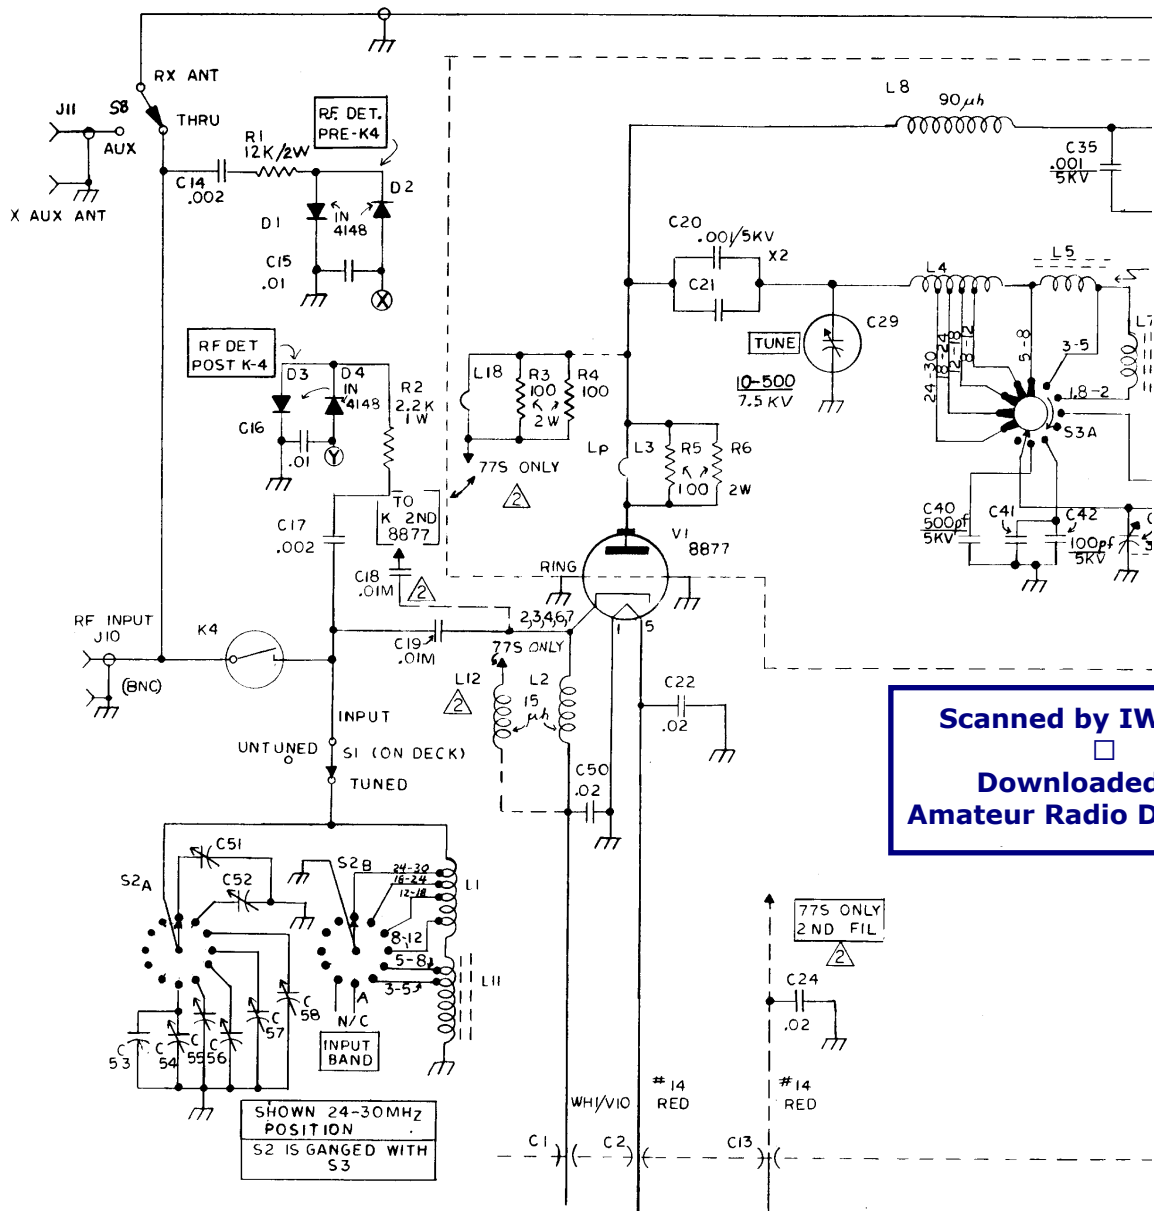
RX ANT
J11 S8
THRU
AUX
X AUX ANT
R1 12K/2W
RF DET. PRE-K4
C14 .002
D2
D1
IN 4148
C15 .01
RF DET POST K-4
D3
D4 IN 4148
R2 2.2K 1W
C16
.01
Y
X
TO K 2ND 8877
C17 .002
C18 .01M
2
RF INPUT J10
K4
(BNC)
C19 .01M
2,3,4,6,7
77S ONLY
L12
2
L2 15 μh
INPUT
UNTUNED
S1 (ON DECK)
TUNED
C50 .02
C22 .02
S2A
C51
C52
S2B
24-30
16-24
12-18
8-12
5-8
3-5
L1
L11
C 53
C 54
C 55
C 56
C 57
C 58
A
N/C
INPUT BAND
SHOWN 24-30MHz POSITION
S2 IS GANGED WITH S3
WHI/VIO
#14 RED
#14 RED
C1
C2
C13
77S ONLY 2ND FIL
2
C24 .02
L8
90μh
C35 .001 5KV
C20 .001/5KV
X2
C21
TUNE
C29
10-500 7.5KV
L4
L5
L7
24-30
16-24
12-18
8-12
5-8
3-5
1.8-2
S3A
L18
R3 100 2W
R4 100
77S ONLY
2
Lp
L3
R5 100
R6 2W
V1 8877
RING
1
5
C40 500pf 5KV
C41
C42 100pf 5KV
Scanned by IW
Downloaded
Amateur Radio D